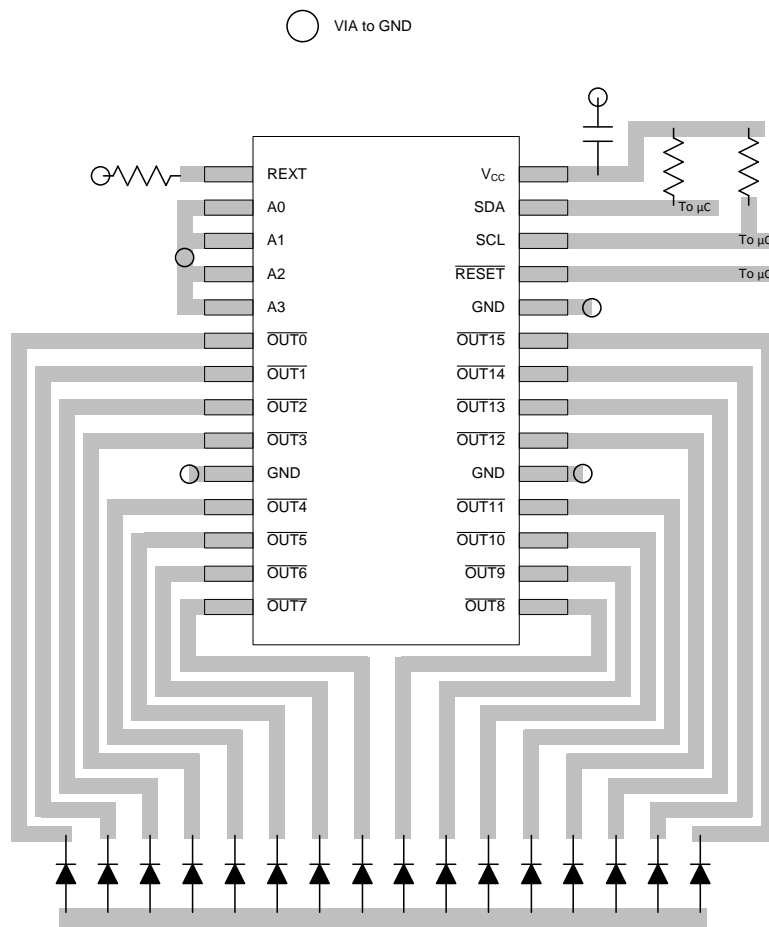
VIA to GND

REXT
A0
A1
A2
A3
$\overline{OUT0}$
$\overline{OUT1}$
$\overline{OUT2}$
$\overline{OUT3}$
GND
$\overline{OUT4}$
$\overline{OUT5}$
$\overline{OUT6}$
$\overline{OUT7}$

$V_{CC}$
SDA
SCL
$\overline{RESET}$
GND
$\overline{OUT15}$
$\overline{OUT14}$
$\overline{OUT13}$
$\overline{OUT12}$
GND
$\overline{OUT11}$
$\overline{OUT10}$
$\overline{OUT9}$
$\overline{OUT8}$

To µC
To µC
To µC